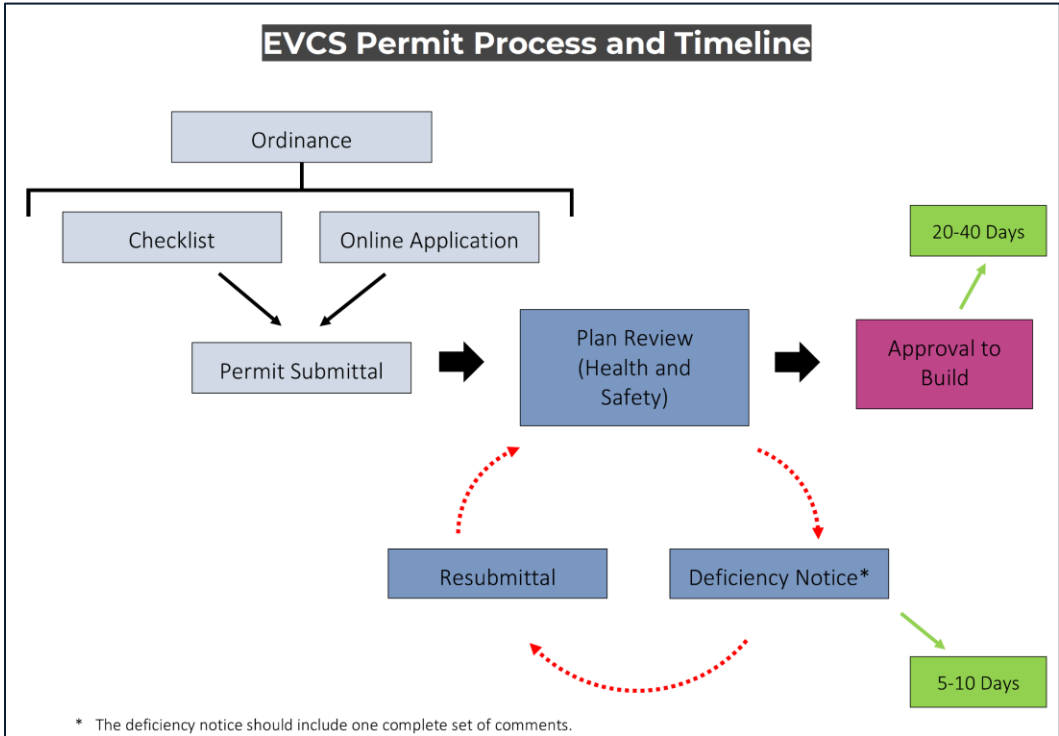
EVCS Permit Process and Timeline

Ordinance

Checklist

Online Application

Permit Submittal

Plan Review (Health and Safety)

Approval to Build

20-40 Days

Resubmittal

Deficiency Notice*

5-10 Days

* The deficiency notice should include one complete set of comments.